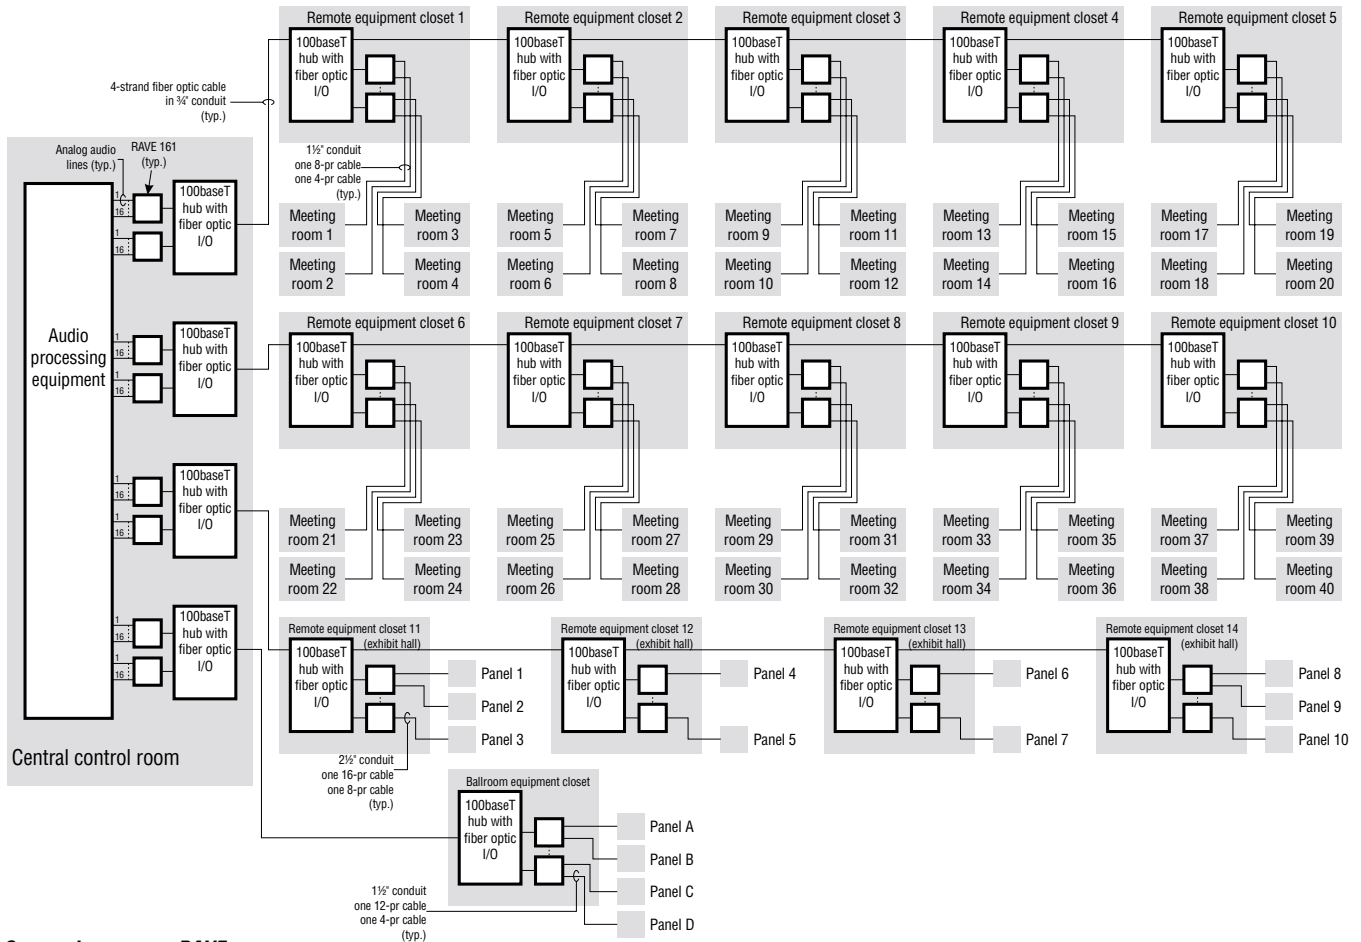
Remote equipment closet 1
Remote equipment closet 2
Remote equipment closet 3
Remote equipment closet 4
Remote equipment closet 5

100baseT hub with fiber optic I/O

4-strand fiber optic cable in ¾" conduit (typ.)

Analog audio lines (typ.)
RAVE 161 (typ.)

1½" conduit one 8-pr cable one 4-pr cable (typ.)

1
16

Meeting room 1
Meeting room 2
Meeting room 3
Meeting room 4
Meeting room 5
Meeting room 6
Meeting room 7
Meeting room 8
Meeting room 9
Meeting room 10
Meeting room 11
Meeting room 12
Meeting room 13
Meeting room 14
Meeting room 15
Meeting room 16
Meeting room 17
Meeting room 18
Meeting room 19
Meeting room 20

Audio processing equipment

Remote equipment closet 6
Remote equipment closet 7
Remote equipment closet 8
Remote equipment closet 9
Remote equipment closet 10

Meeting room 21
Meeting room 22
Meeting room 23
Meeting room 24
Meeting room 25
Meeting room 26
Meeting room 27
Meeting room 28
Meeting room 29
Meeting room 30
Meeting room 31
Meeting room 32
Meeting room 33
Meeting room 34
Meeting room 35
Meeting room 36
Meeting room 37
Meeting room 38
Meeting room 39
Meeting room 40

Remote equipment closet 11 (exhibit hall)
Remote equipment closet 12 (exhibit hall)
Remote equipment closet 13 (exhibit hall)
Remote equipment closet 14 (exhibit hall)

Panel 1
Panel 2
Panel 3
Panel 4
Panel 5
Panel 6
Panel 7
Panel 8
Panel 9
Panel 10

Central control room

2½" conduit one 16-pr cable one 8-pr cable (typ.)

Ballroom equipment closet

Panel A
Panel B
Panel C
Panel D

1½" conduit one 12-pr cable one 4-pr cable (typ.)